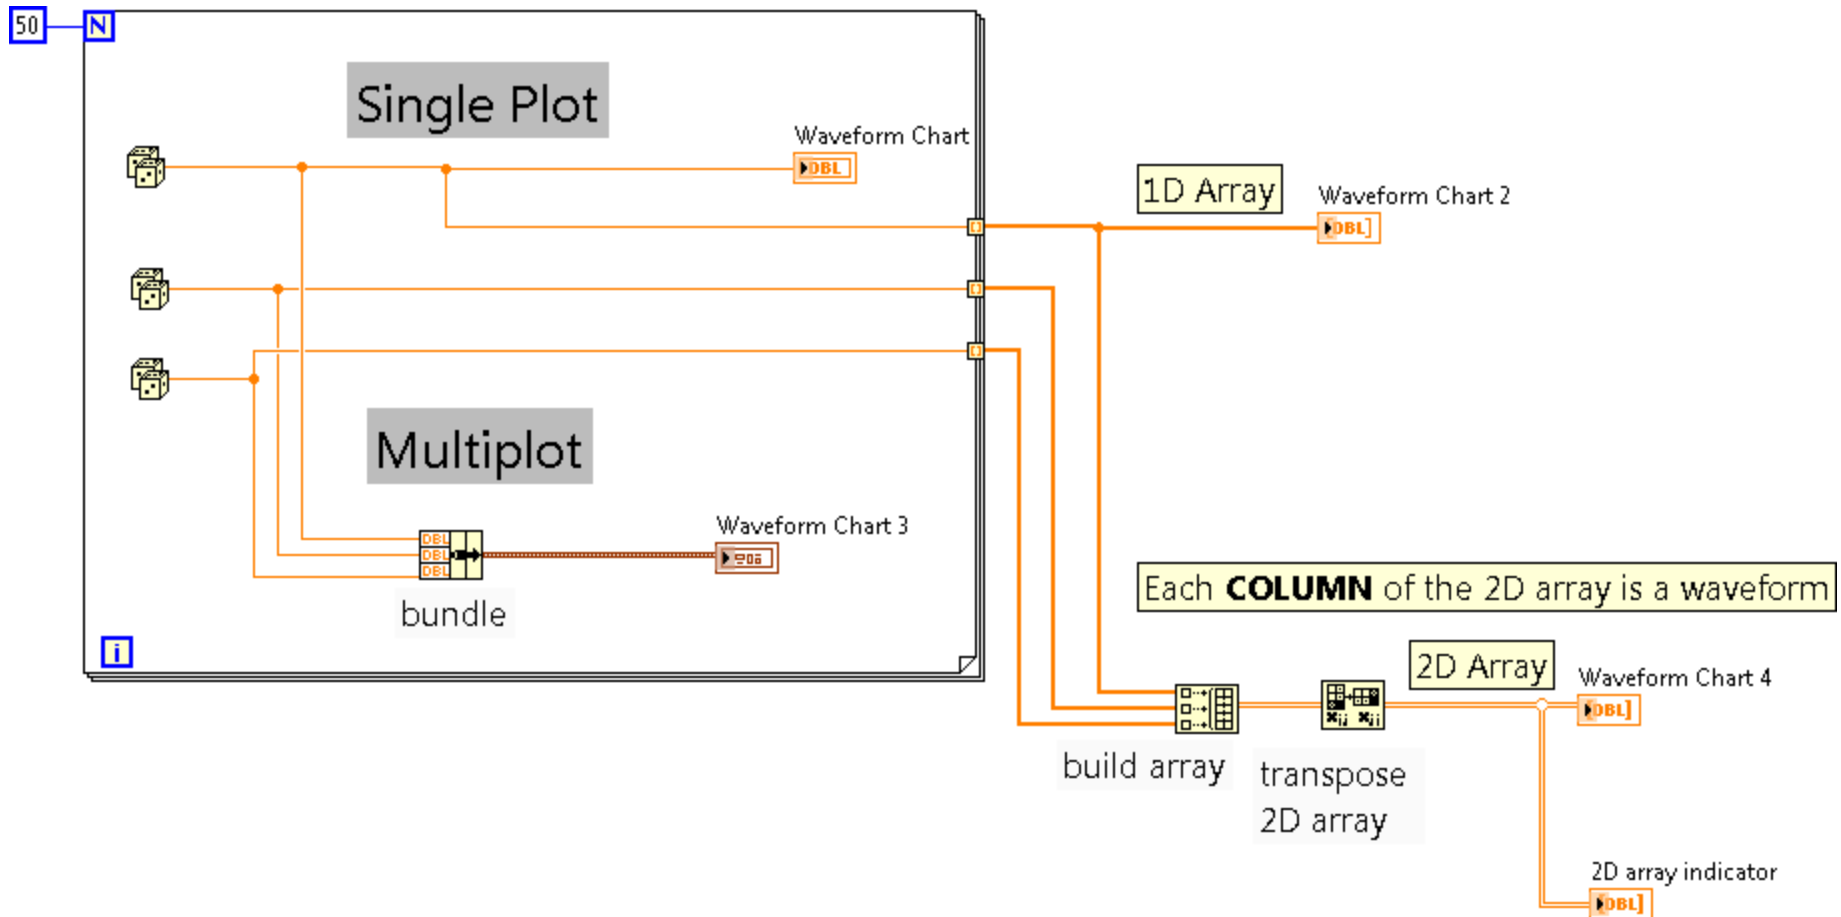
50 N

Single Plot

Waveform Chart
DBL

1D Array

Waveform Chart 2
DBL

Multiplot

DBL
DBL
DBL

Waveform Chart 3

bundle

i

Each **COLUMN** of the 2D array is a waveform

2D Array

Waveform Chart 4
DBL

build array

transpose 2D array

2D array indicator
DBL